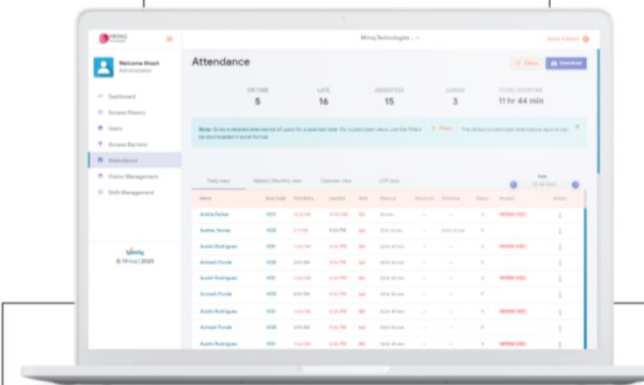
Mitkey Technologies ...

Welcome Akash
Administrator

Dashboard
Access History
Users
Access Barriers
Attendance
Visitor Management
Shift Management

Attendance

Filters
Download

ON TIME
5

LATE
16

ABSENTEES
15

LEAVES
3

TOTAL OVERTIME
11 hr 44 min

Daily view
Weekly/Monthly view
Calendar view
LOP view

Date

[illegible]

Name

Austin Rodrigues
Austin Rodrigues
Avinash Purude
Avinash Purude
Avinash Purude
Avinash Purude
Avinash Purude

© Mitkey | 2023